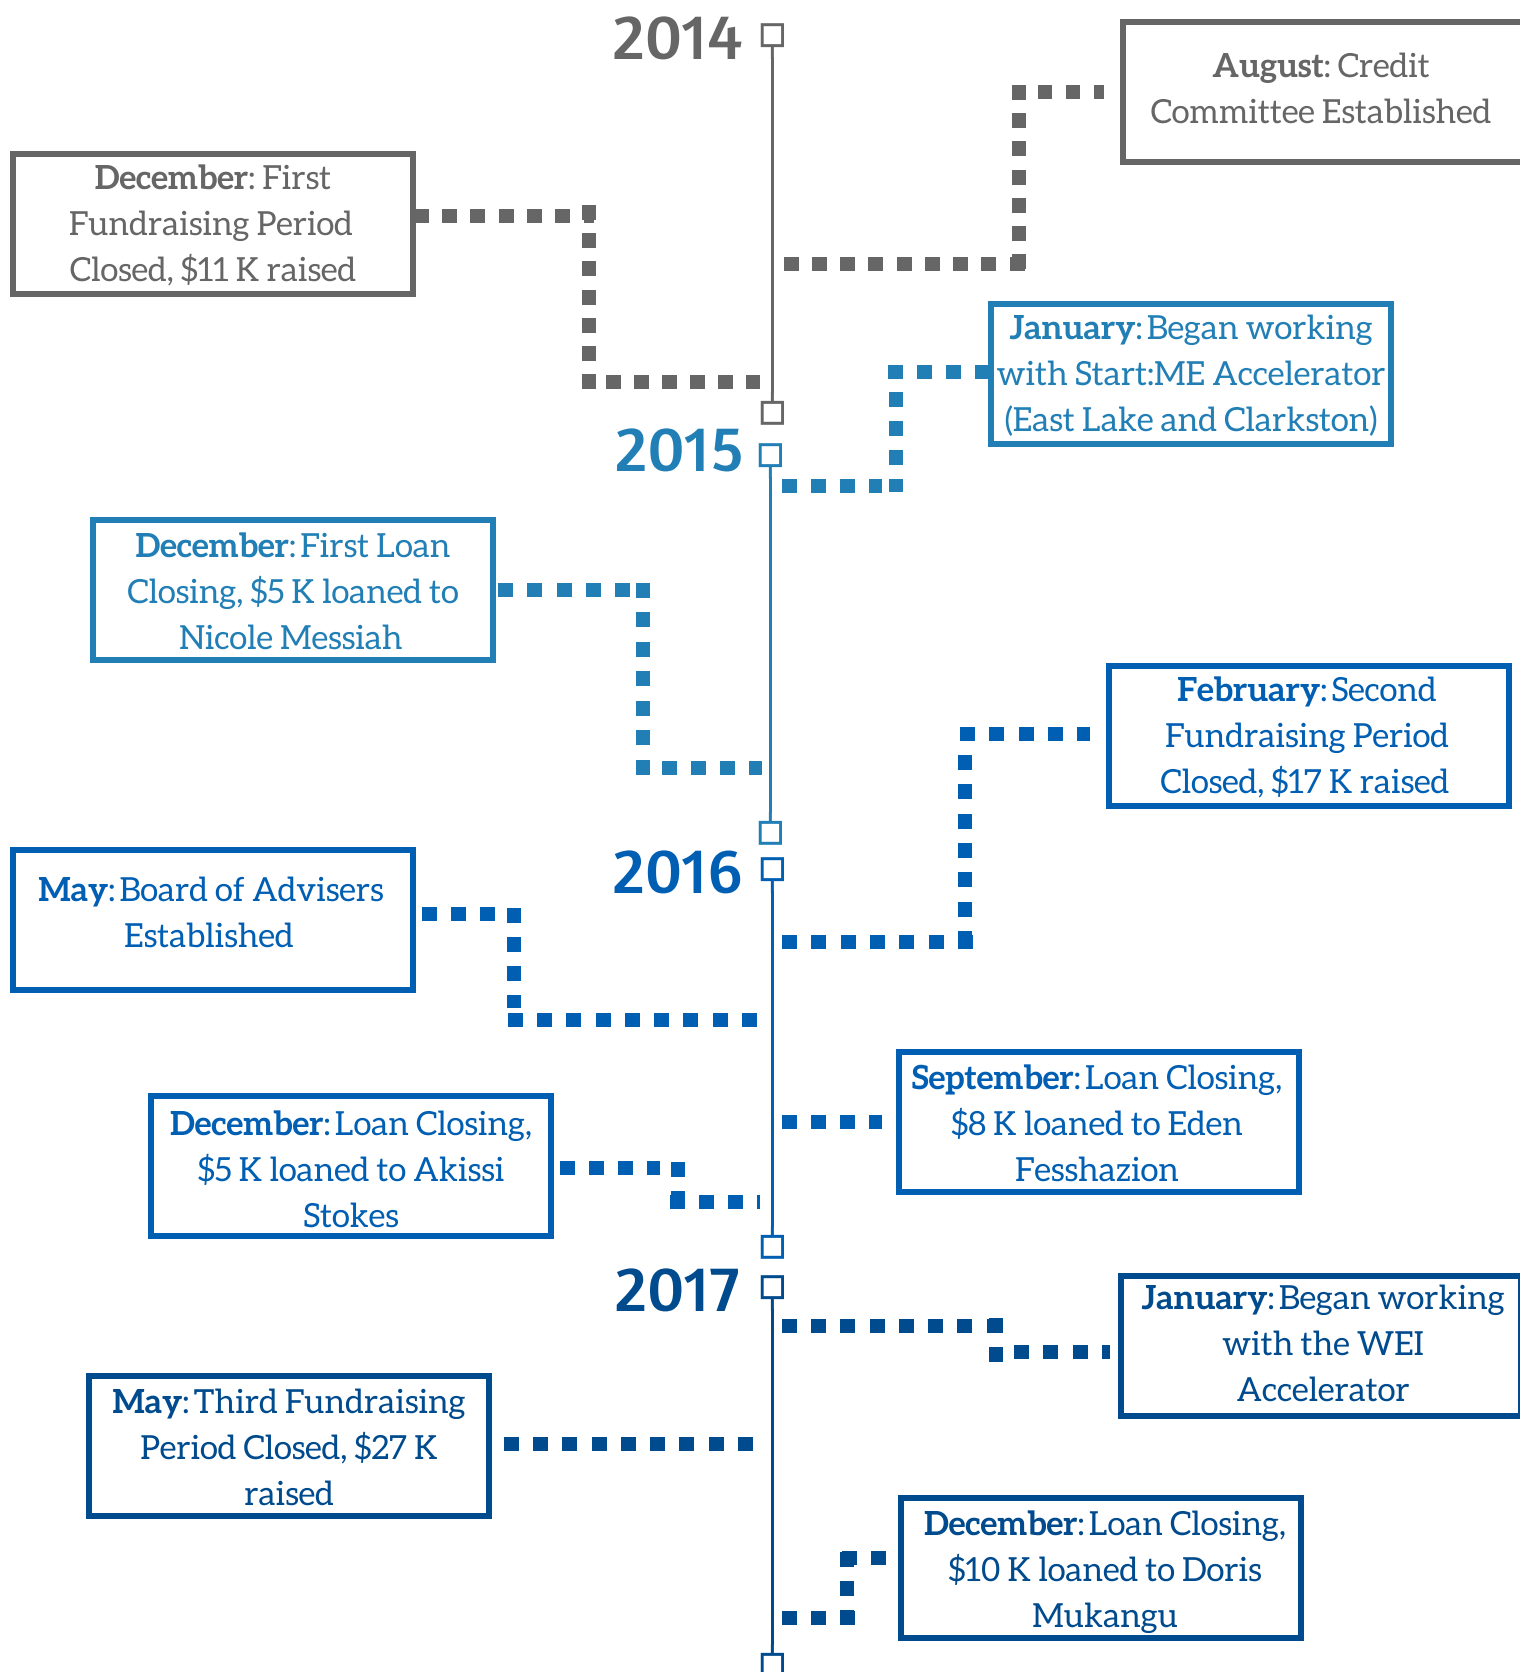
2014

August: Credit Committee Established

December: First Fundraising Period Closed, $11 K raised

January: Began working with Start:ME Accelerator (East Lake and Clarkston)

2015

December: First Loan Closing, $5 K loaned to Nicole Messiah

February: Second Fundraising Period Closed, $17 K raised

2016

May: Board of Advisers Established

September: Loan Closing, $8 K loaned to Eden Fesshazion

December: Loan Closing, $5 K loaned to Akissi Stokes

2017

January: Began working with the WEI Accelerator

May: Third Fundraising Period Closed, $27 K raised

December: Loan Closing, $10 K loaned to Doris Mukangu